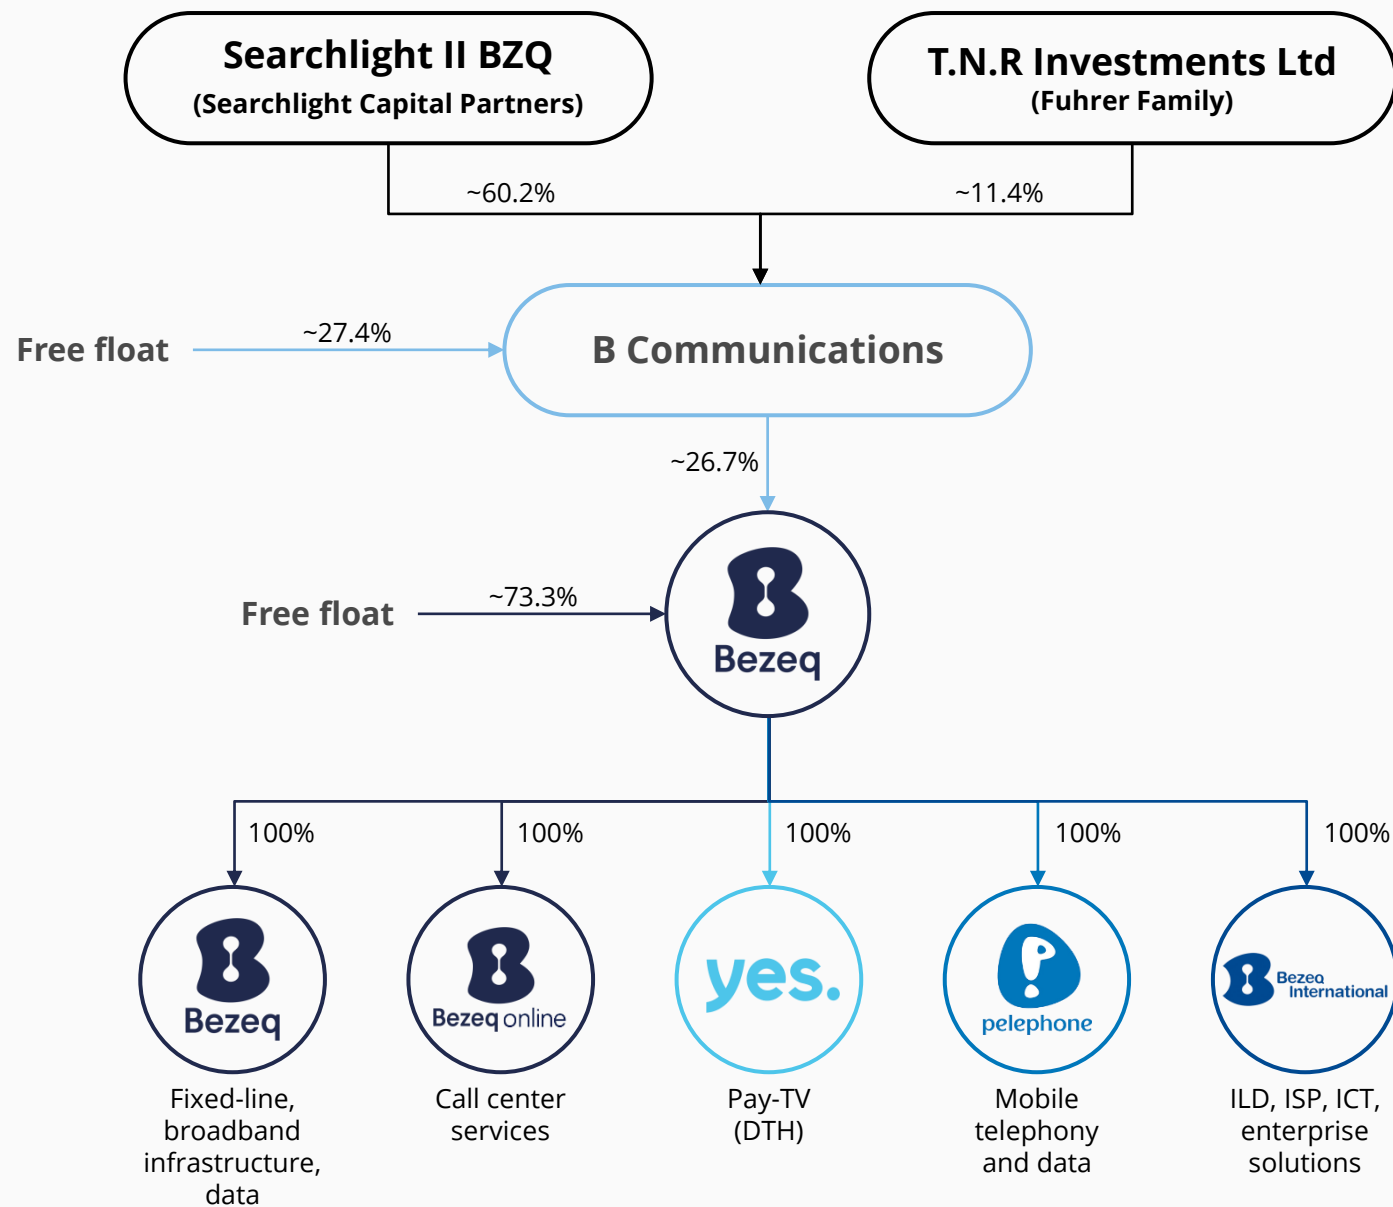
Searchlight II BZQ
(Searchlight Capital Partners)

T.N.R Investments Ltd
(Fuhrer Family)

~60.2%

~11.4%

Free float

~27.4%

B Communications

~26.7%

Free float

~73.3%

Bezeq

100%

100%

100%

100%

100%

Bezeq

Bezeq online

yes.

pelephone

Bezeq International

Fixed-line, broadband infrastructure, data

Call center services

Pay-TV (DTH)

Mobile telephony and data

ILD, ISP, ICT, enterprise solutions